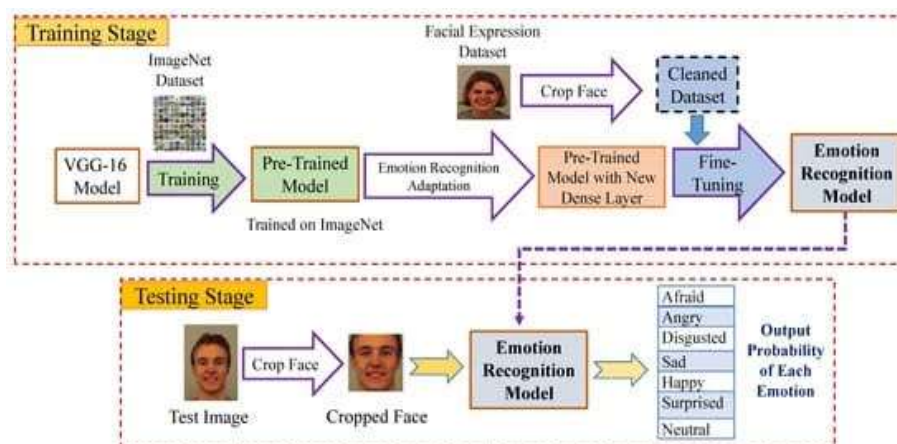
Training Stage

ImageNet Dataset

Facial Expression Dataset

Crop Face

Cleaned Dataset

VGG-16 Model

Training

Pre-Trained Model

Trained on ImageNet

Emotion Recognition Adaptation

Pre-Trained Model with New Dense Layer

Fine-Tuning

Emotion Recognition Model

Testing Stage

Test Image

Crop Face

Cropped Face

Emotion Recognition Model

Afraid
Angry
Disgusted
Sad
Happy
Surprised
Neutral

Output Probability of Each Emotion